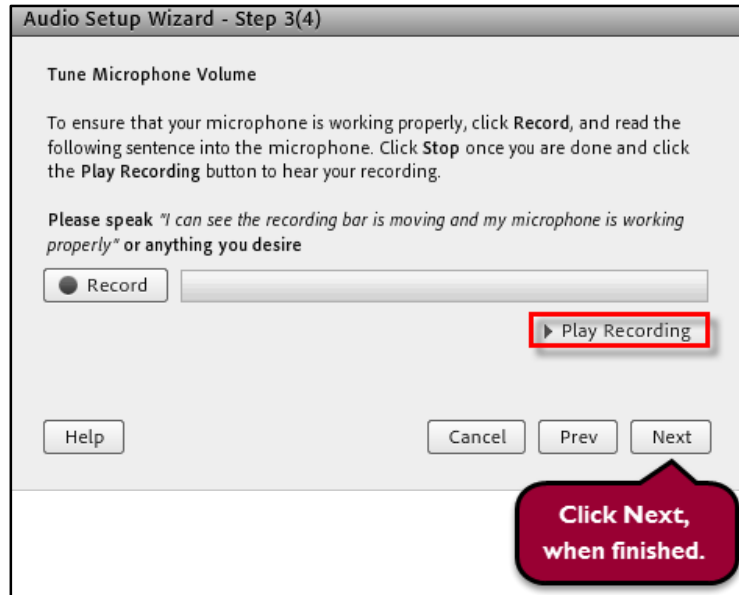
Audio Setup Wizard - Step 3(4)

Tune Microphone Volume

To ensure that your microphone is working properly, click Record, and read the following sentence into the microphone. Click Stop once you are done and click the Play Recording button to hear your recording.

Please speak "I can see the recording bar is moving and my microphone is working properly" or anything you desire

Record

Play Recording

Help

Cancel

Prev

Next

Click Next, when finished.